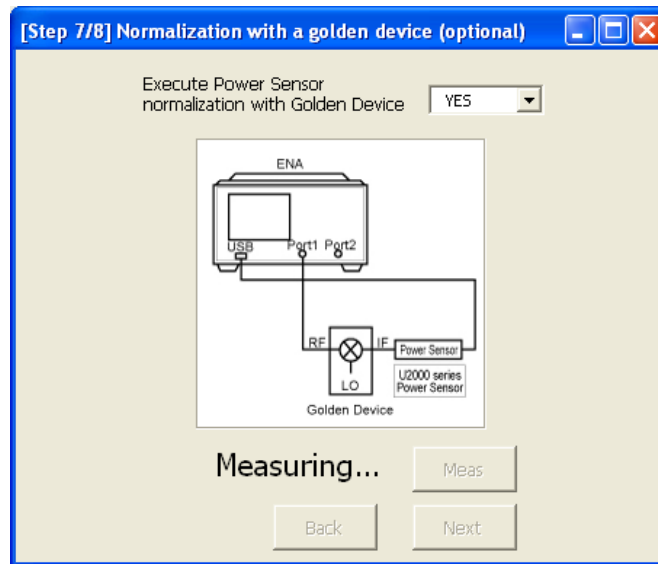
[Step 7/8] Normalization with a golden device (optional)

Execute Power Sensor normalization with Golden Device

YES

ENA

USB Port1 Port2

RF IF Power Sensor

LO

U2000 series Power Sensor

Golden Device

Measuring...

Meas

Back

Next